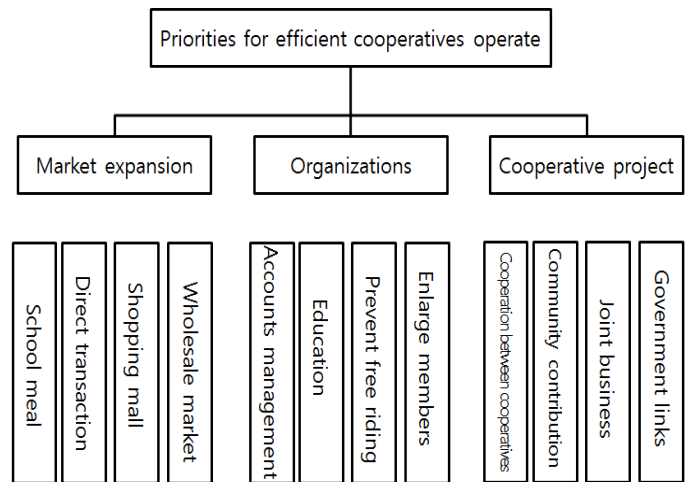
Priorities for efficient cooperatives operate

Market expansion

Organizations

Cooperative project

School meal

Direct transaction

Shopping mall

Wholesale market

Accounts management

Education

Prevent free riding

Enlarge members

Cooperation between cooperatives

Community contribution

Joint business

Government links